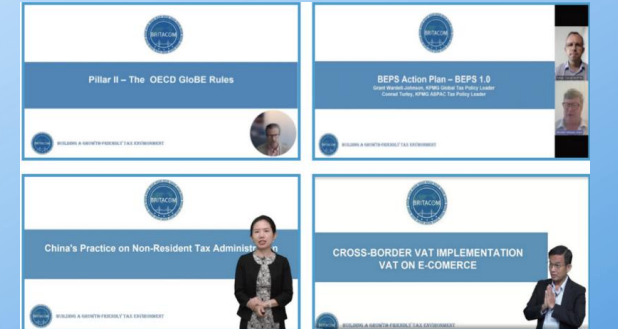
BRITACOM

Pillar II – The OECD GloBE Rules

BRITACOM BUILDING A GROWTH-FRIENDLY TAX ENVIRONMENT

BRITACOM

BEPS Action Plan – BEPS 1.0

Grant Wardell-Johnson, KPMG Global Tax Policy Leader

Conrad Turley, KPMG ASPAC Tax Policy Leader

BRITACOM BUILDING A GROWTH-FRIENDLY TAX ENVIRONMENT

BRITACOM

China's Practice on Non-Resident Tax Administ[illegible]n

BRITACOM BUILDING A GROWTH-FRIENDLY TAX ENVIRONMENT

BRITACOM

CROSS-BORDER VAT IMPLEMENTATION

VAT ON E-COMERCE

BUILDING A GROWTH-FRIENDLY TAX ENVIRONMENT